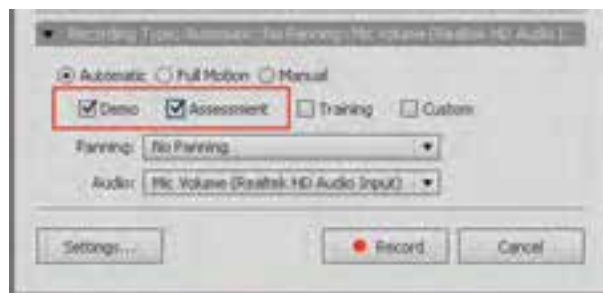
▼ Recording Type: Automatic: No Panning: Mic Volume (Realtek HD Audio I...

Automatic Full Motion Manual

Demo Assessment Training Custom

Panning: No Panning

Audio: Mic Volume (Realtek HD Audio Input)

Settings... Record Cancel